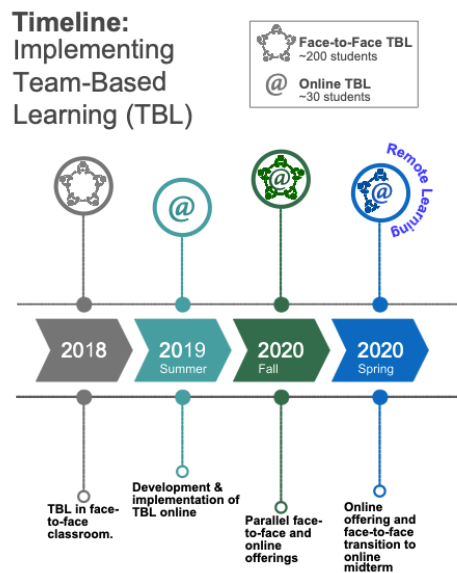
Timeline:
Implementing Team-Based Learning (TBL)

Face-to-Face TBL
~200 students

Online TBL
~30 students

Remote Learning

2018

2019
Summer

2020
Fall

2020
Spring

TBL in face-to-face classroom.

Development & implementation of TBL online

Parallel face-to-face and online offerings

Online offering and face-to-face transition to online midterm